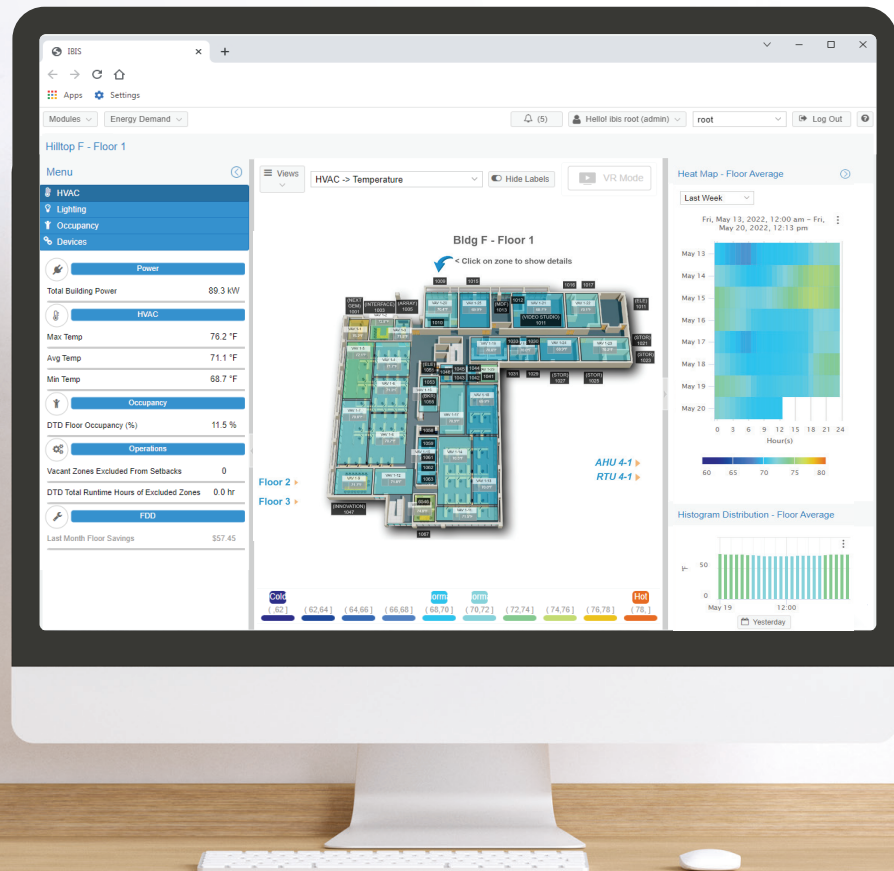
IBIS

Apps Settings

Modules Energy Demand

(5) Hello! ibis root (admin) root Log Out ?

Hilltop F - Floor 1

Menu

HVAC
Lighting
Occupancy
Devices

Power
Total Building Power 89.3 kW

HVAC
Max Temp 76.2 °F
Avg Temp 71.1 °F
Min Temp 68.7 °F

Occupancy
DTD Floor Occupancy (%) 11.5 %

Operations
Vacant Zones Excluded From Setbacks 0
DTD Total Runtime Hours of Excluded Zones 0.0 hr

FDD
Last Month Floor Savings $57.45

Views HVAC -> Temperature Hide Labels VR Mode

Bldg F - Floor 1
< Click on zone to show details

Floor 2
Floor 3

AHU 4-1
RTU 4-1

Cold orm orm Hot
( ,62 ] ( 62,64 ] ( 64,66 ] ( 66,68 ] ( 68,70 ] ( 70,72 ] ( 72,74 ] ( 74,76 ] ( 76,78 ] ( 78, ]

Heat Map - Floor Average
Last Week
Fri, May 13, 2022, 12:00 am – Fri, May 20, 2022, 12:13 pm
May 13
May 14
May 15
May 16
May 17
May 18
May 19
May 20
0 3 6 9 12 15 18 21 24
Hour(s)
60 65 70 75 80

Histogram Distribution - Floor Average
50
0
May 19 12:00
Yesterday